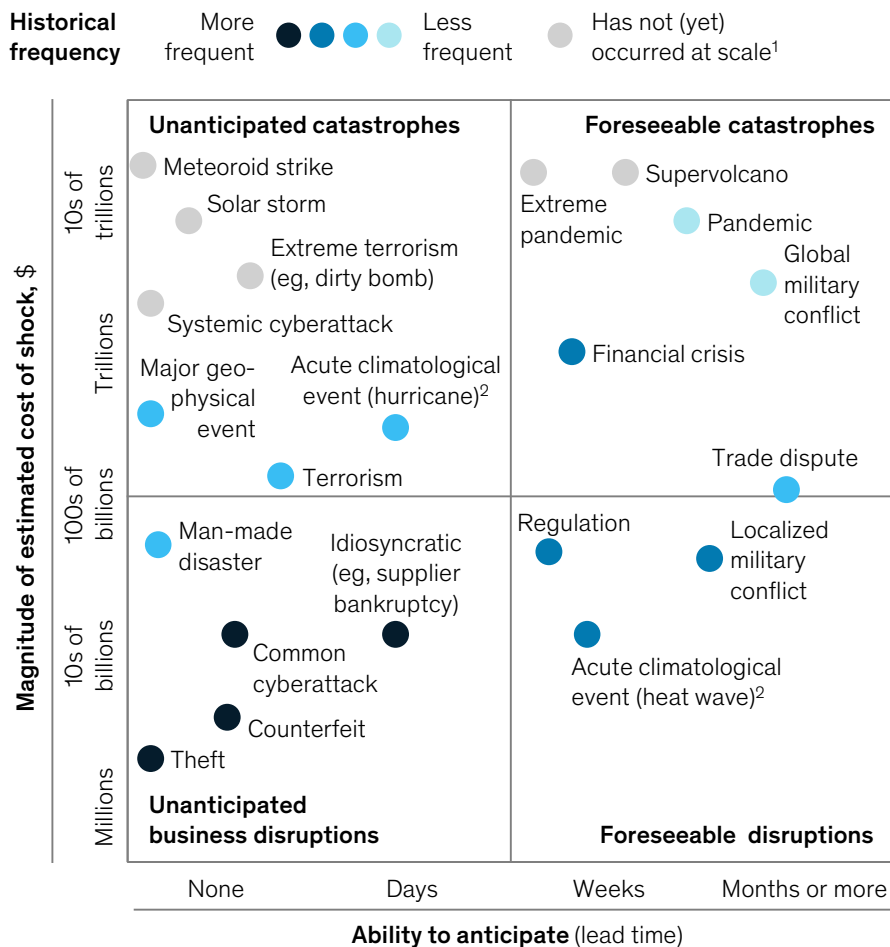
Historical frequency More frequent Less frequent Has not (yet) occurred at scale$^1$

Magnitude of estimated cost of shock, $

10s of trillions

Trillions

100s of billions

10s of billions

Millions

Unanticipated catastrophes

Meteoroid strike

Solar storm

Extreme terrorism (eg, dirty bomb)

Systemic cyberattack

Major geophysical event

Acute climatological event (hurricane)$^2$

Terrorism

Foreseeable catastrophes

Extreme pandemic

Supervolcano

Pandemic

Global military conflict

Financial crisis

Trade dispute

Man-made disaster

Idiosyncratic (eg, supplier bankruptcy)

Common cyberattack

Counterfeit

Theft

Unanticipated business disruptions

Regulation

Localized military conflict

Acute climatological event (heat wave)$^2$

Foreseeable disruptions

None

Days

Weeks

Months or more

Ability to anticipate (lead time)